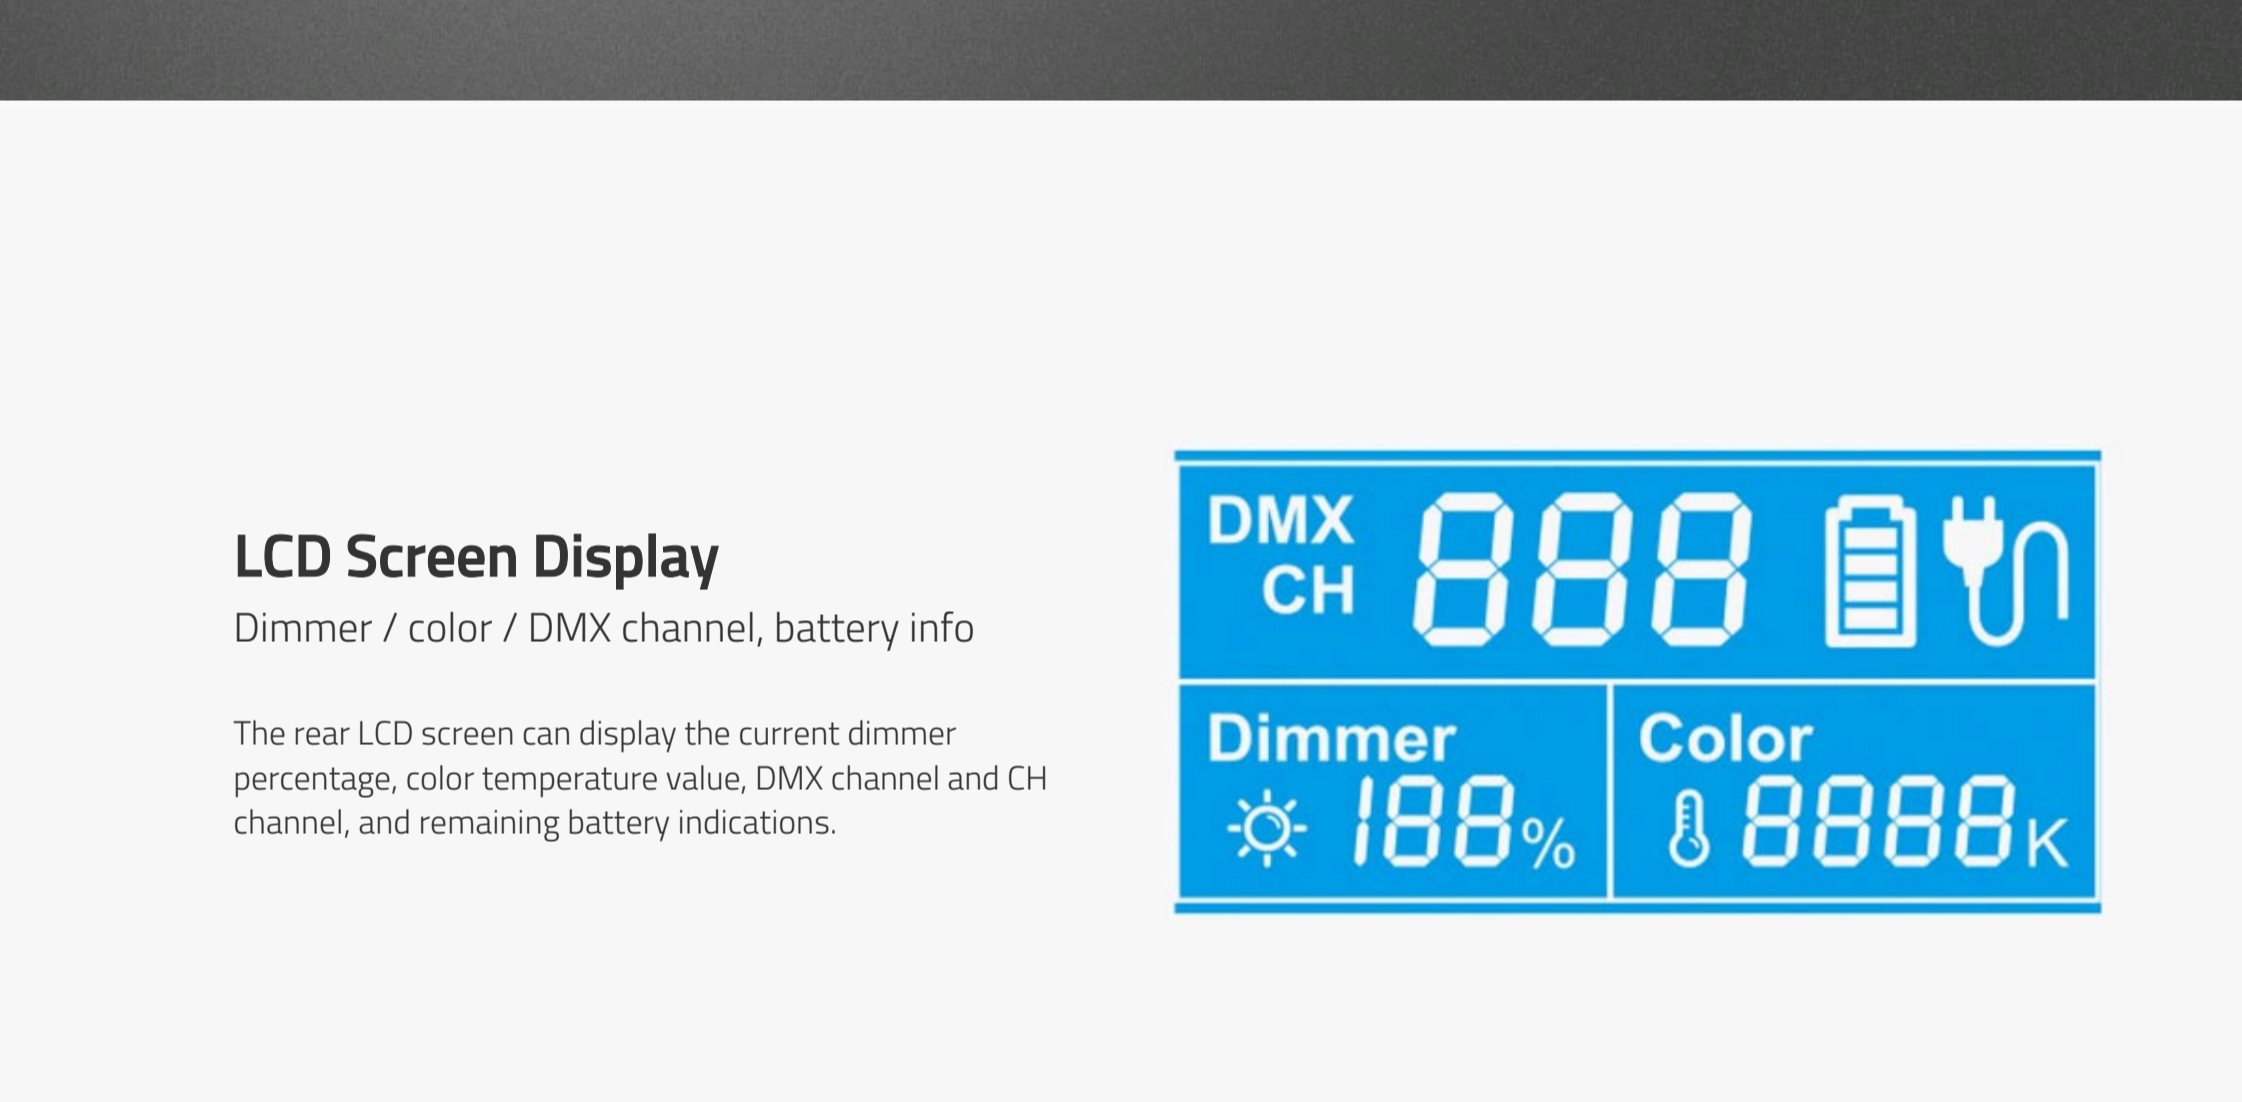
LCD Screen Display

Dimmer / color / DMX channel, battery info

The rear LCD screen can display the current dimmer percentage, color temperature value, DMX channel and CH channel, and remaining battery indications.

DMX CH 888

Dimmer 188%

Color 8888K